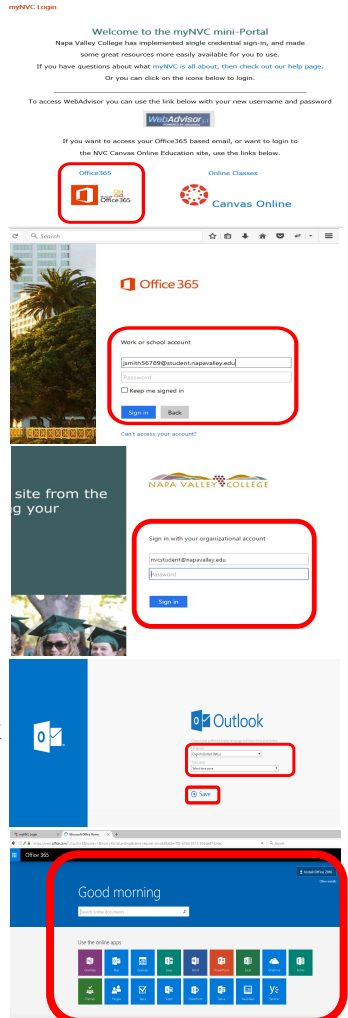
myNVC Login

Welcome to the myNVC mini-Portal

Napa Valley College has implemented single credential sign-in, and made some great resources more easily available for you to use.

If you have questions about what myNVC is all about, then check out our help page.

Or you can click on the icons below to login.

To access WebAdvisor you can use the link below with your new username and password

WebAdvisor

If you want to access your Office365 based email, or want to login to the NVC Canvas Online Education site, use the links below.

Office365

Office 365

Online Classes

Canvas Online

Search

Office 365

Work or school account

jsmith56789@student.napavalley.edu

Password

Keep me signed in

Sign in

Back

Can't access your account?

site from the

g your

NAPA VALLEY COLLEGE

Sign in with your organizational account

nvcstudent@napavalley.edu

Password

Sign in

Outlook

Save

Office 365

Good morning

Search online documents

Use the online apps

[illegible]